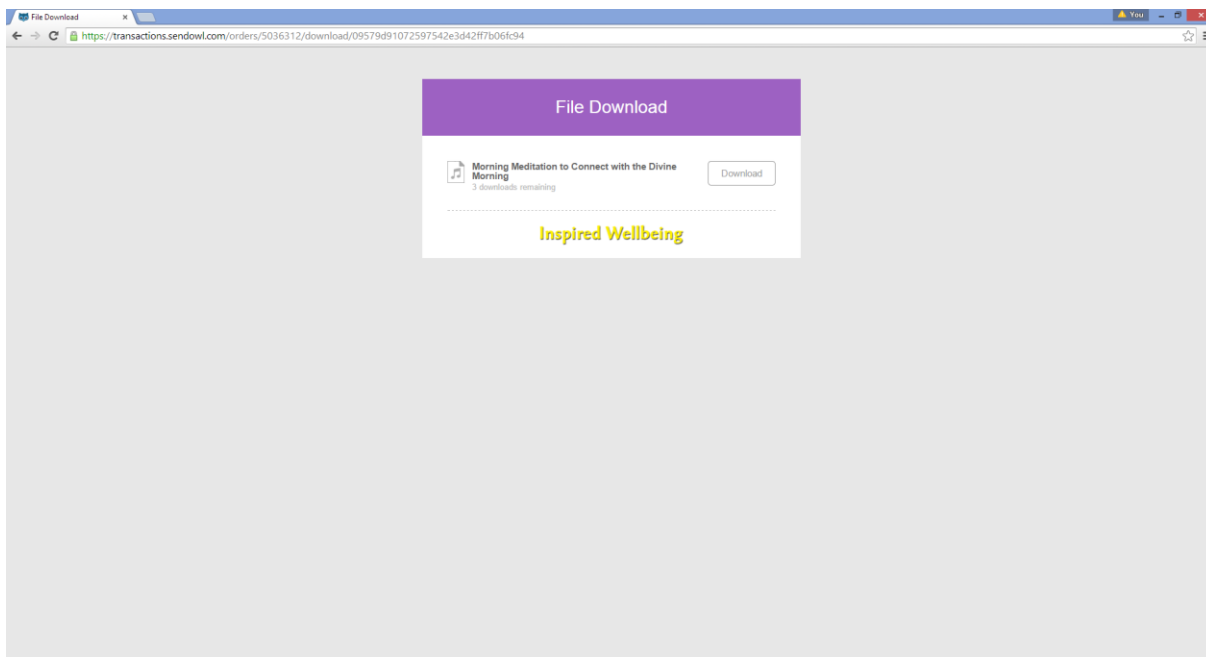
File Download ×

You

https://transactions.sendowl.com/orders/5036312/download/09579d91072597542e3d42ff7b06fc94

File Download

Morning Meditation to Connect with the Divine Morning
3 downloads remaining

Download

Inspired Wellbeing